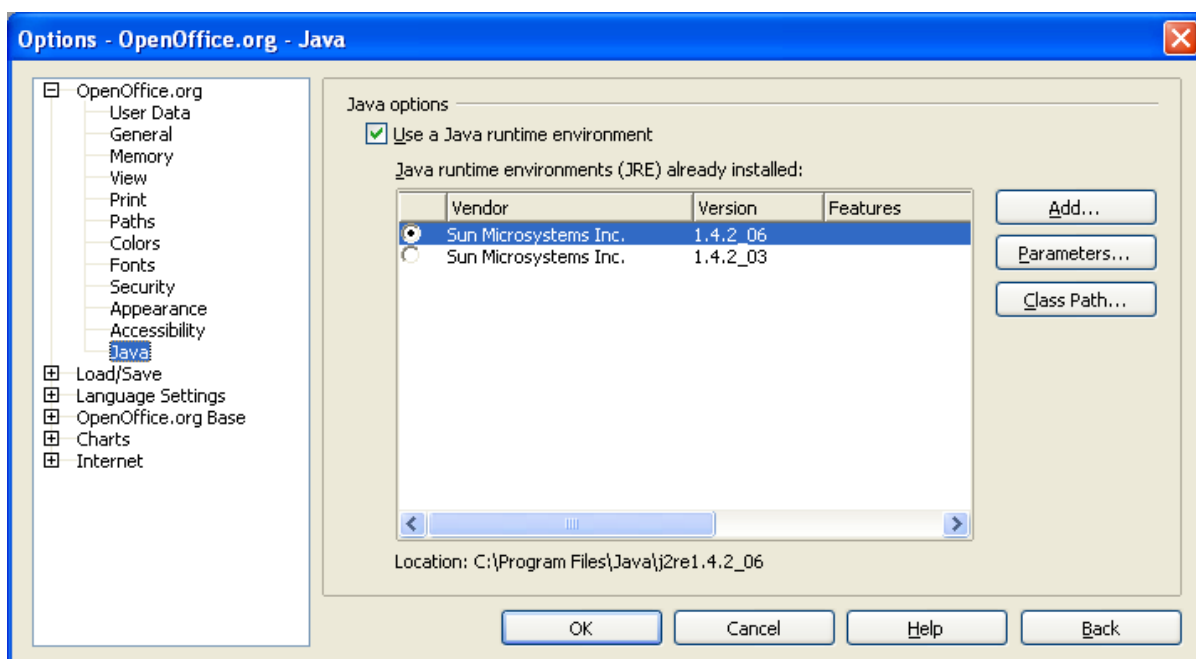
Options - OpenOffice.org - Java

OpenOffice.org
User Data
General
Memory
View
Print
Paths
Colors
Fonts
Security
Appearance
Accessibility
Java
Load/Save
Language Settings
OpenOffice.org Base
Charts
Internet

Java options

Use a Java runtime environment

Java runtime environments (JRE) already installed:

| | Vendor | Version | Features |
|---|---|---|---|
| ● | Sun Microsystems Inc. | 1.4.2_06 | |
| ○ | Sun Microsystems Inc. | 1.4.2_03 | |

Add...
Parameters...
Class Path...

Location: C:\Program Files\Java\j2re1.4.2_06

OK
Cancel
Help
Back